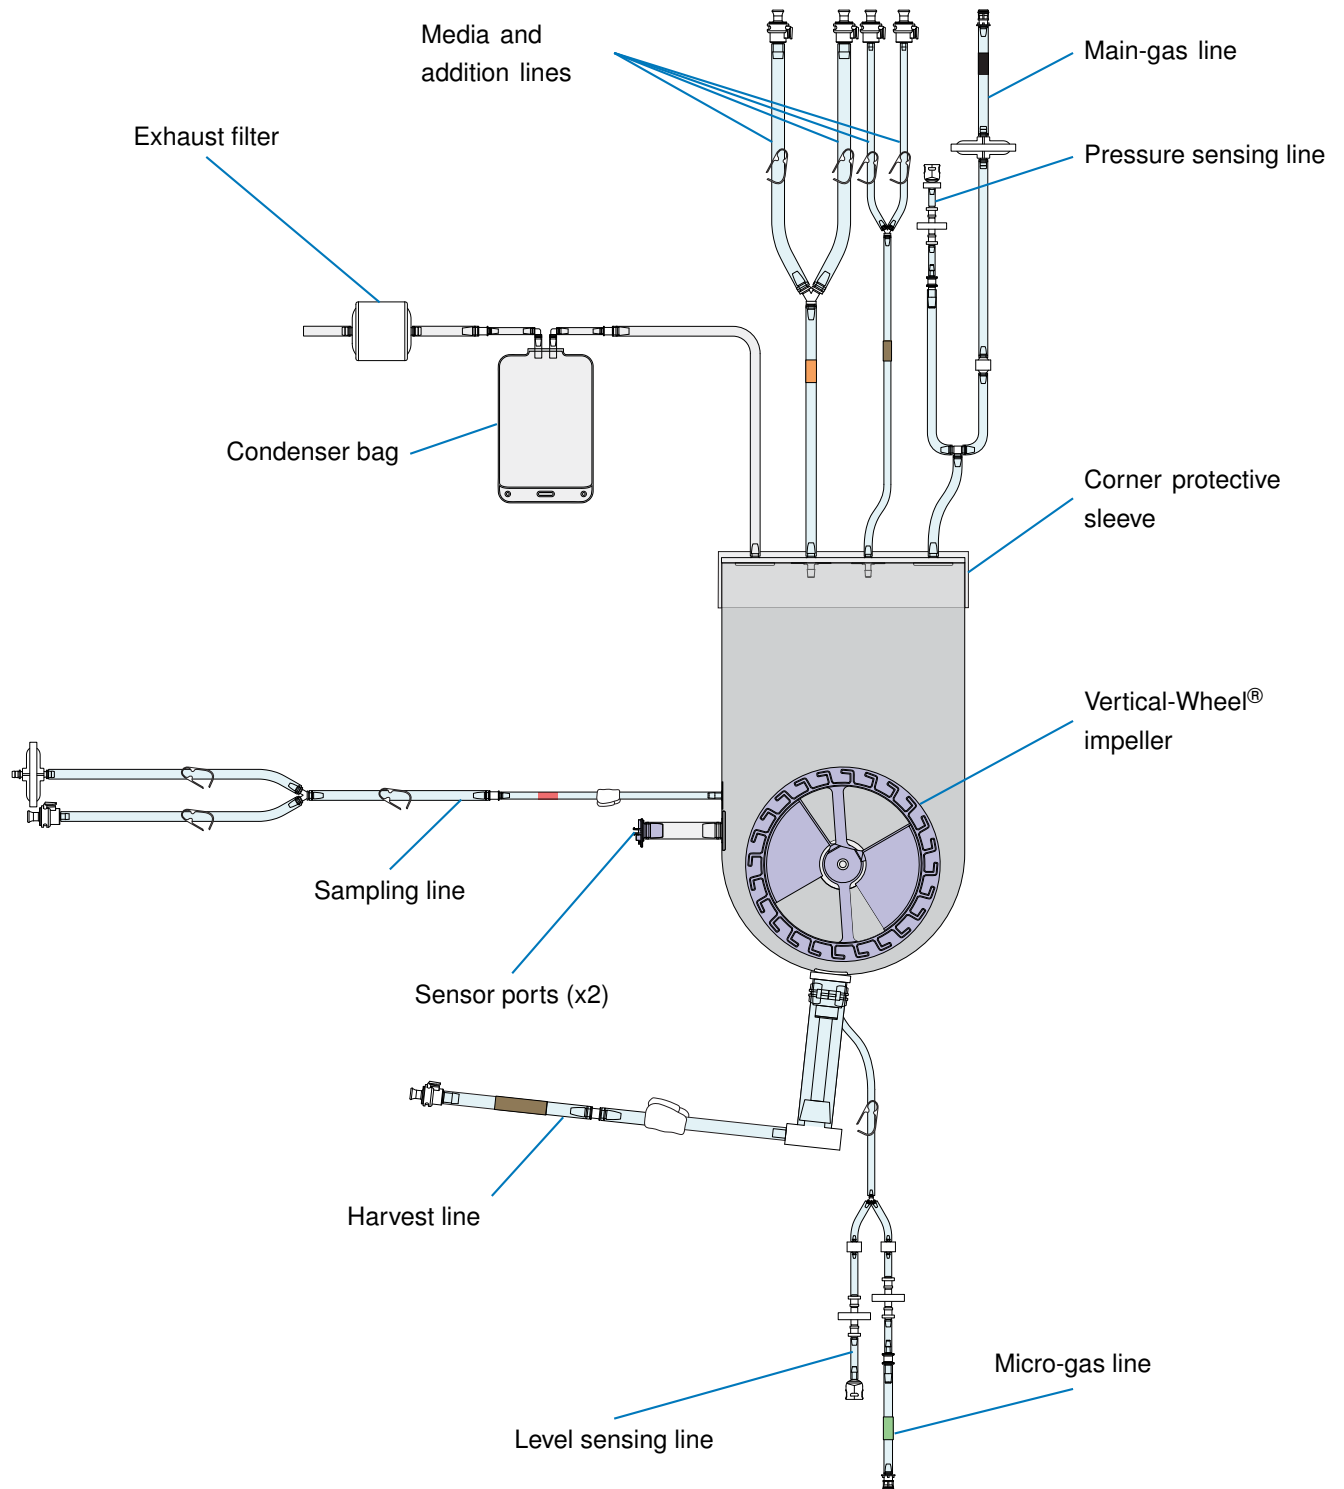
Media and addition lines

Main-gas line

Exhaust filter

Pressure sensing line

Condenser bag

Corner protective sleeve

Vertical-Wheel® impeller

Sampling line

Sensor ports (x2)

Harvest line

Micro-gas line

Level sensing line